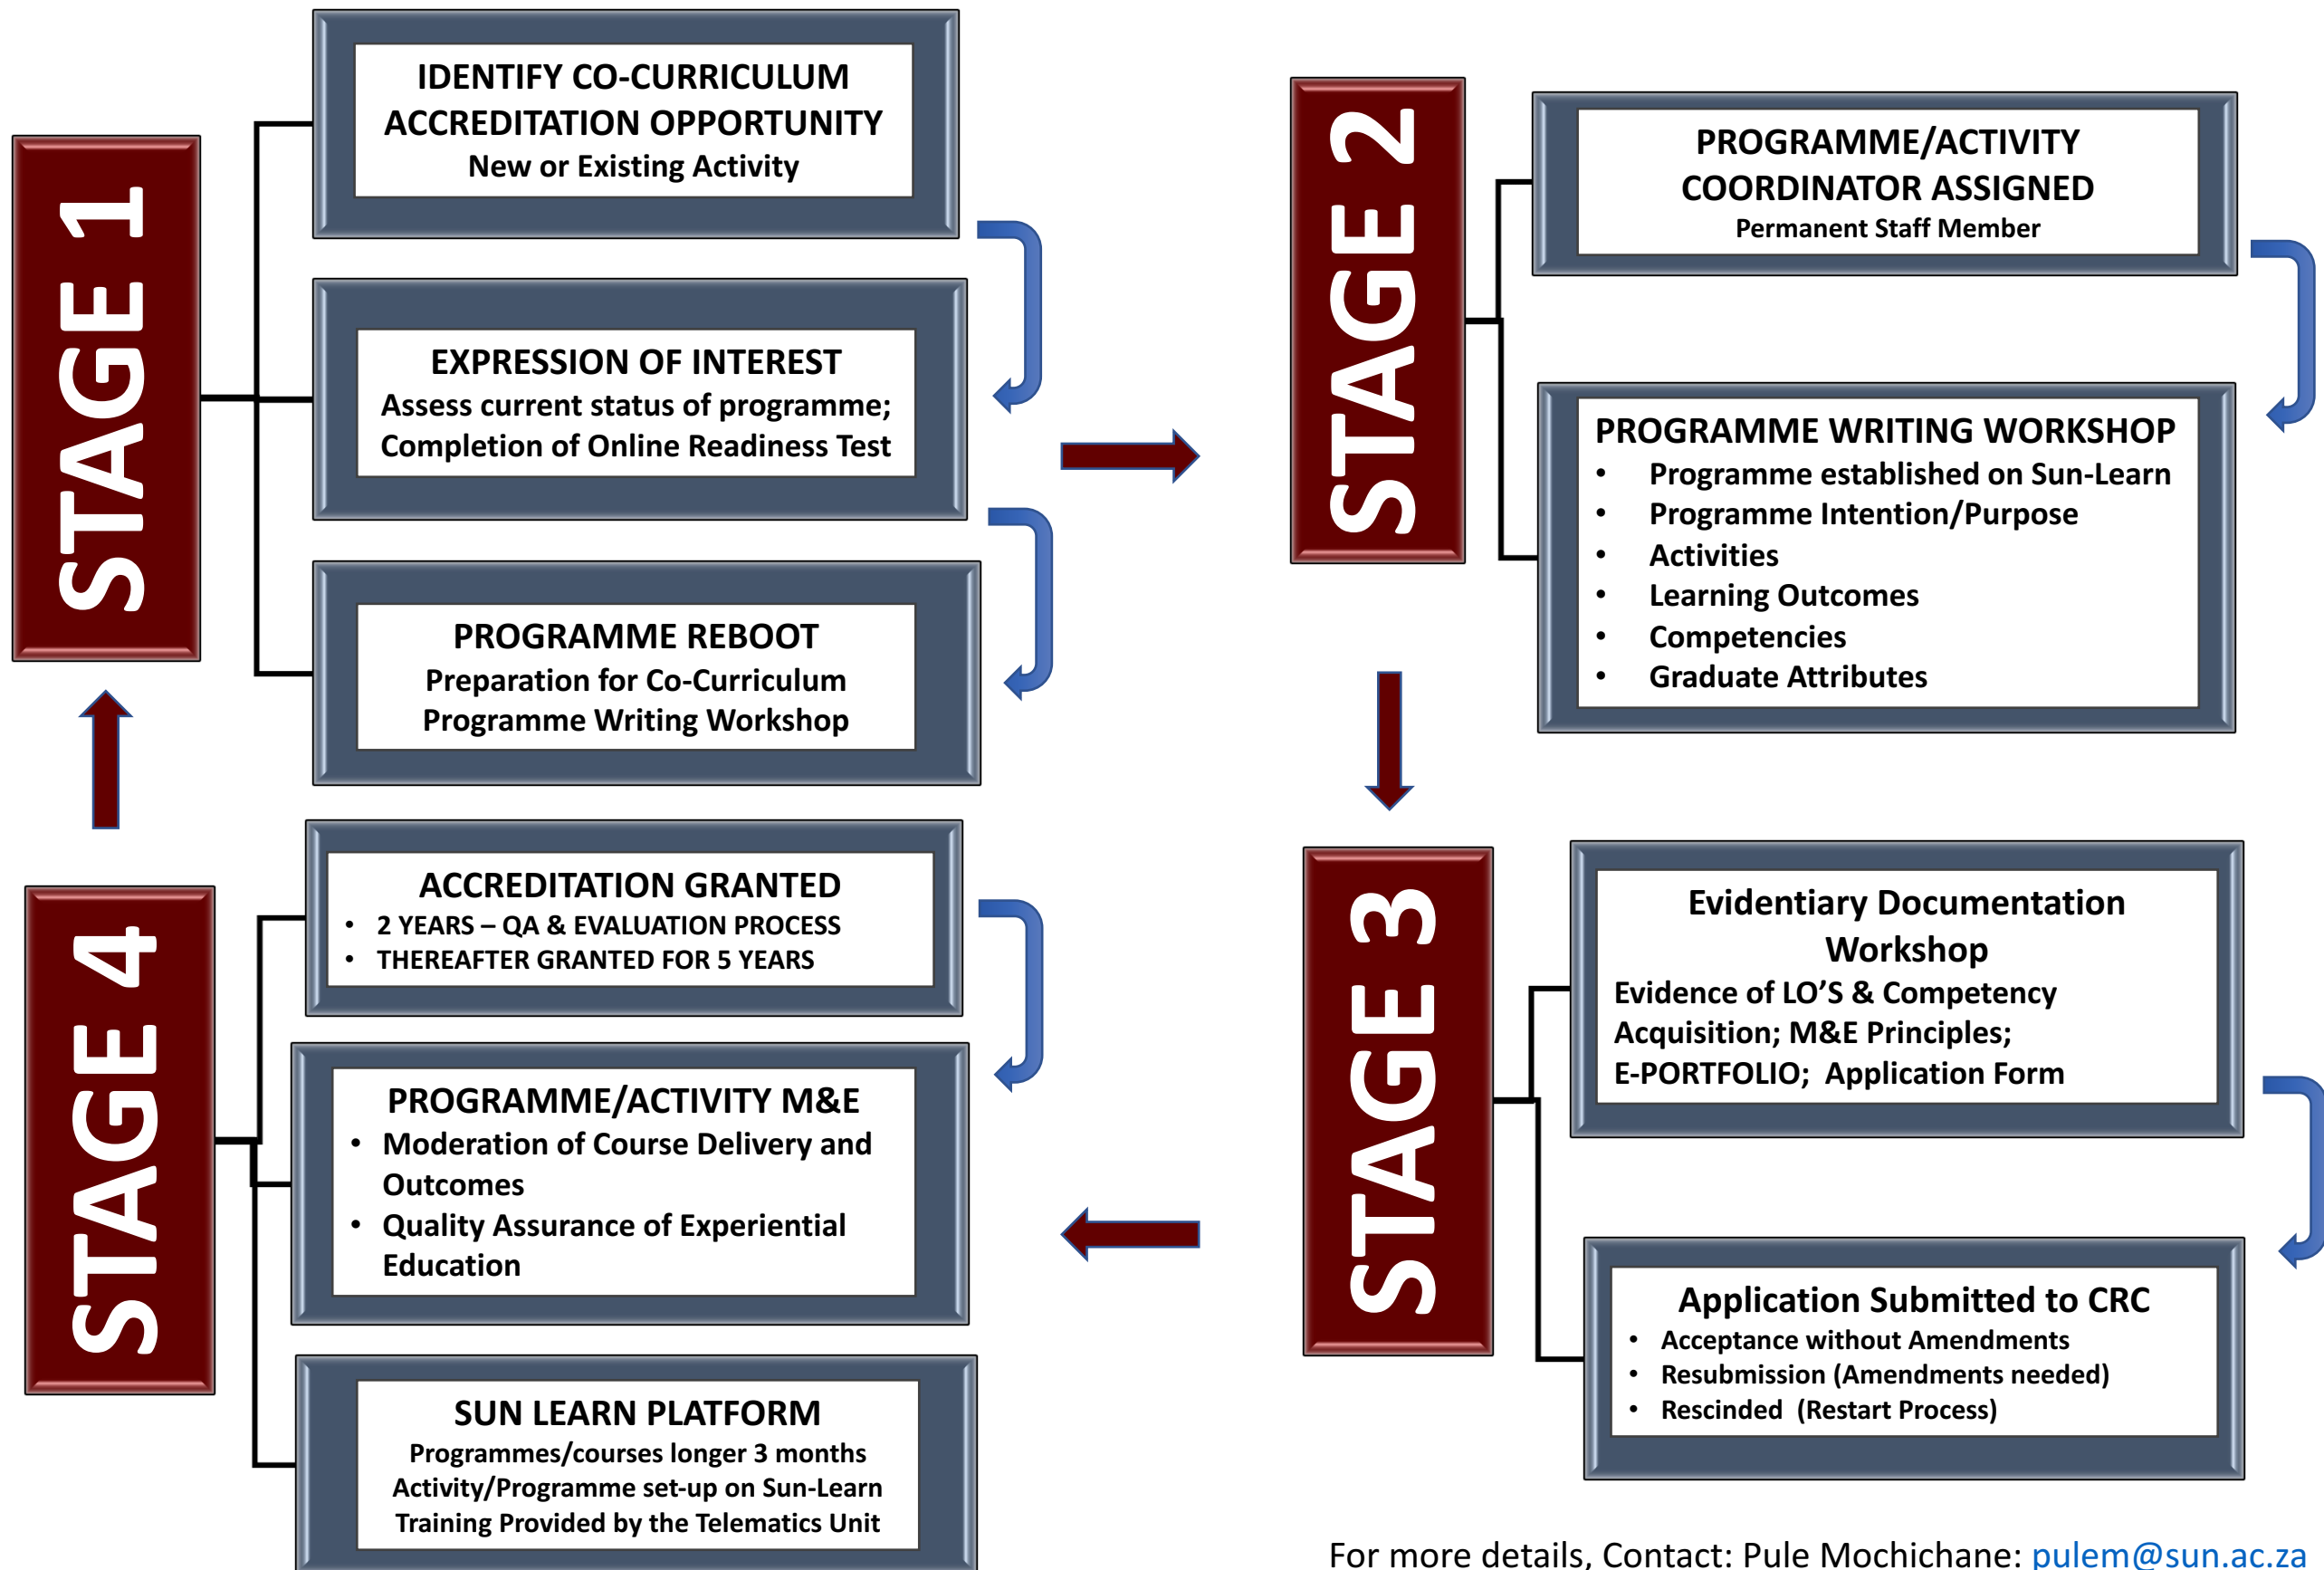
STAGE 1

IDENTIFY CO-CURRICULUM ACCREDITATION OPPORTUNITY
New or Existing Activity

EXPRESSION OF INTEREST
Assess current status of programme; Completion of Online Readiness Test

PROGRAMME REBOOT
Preparation for Co-Curriculum Programme Writing Workshop

STAGE 2

PROGRAMME/ACTIVITY COORDINATOR ASSIGNED
Permanent Staff Member

PROGRAMME WRITING WORKSHOP
• Programme established on Sun-Learn
• Programme Intention/Purpose
• Activities
• Learning Outcomes
• Competencies
• Graduate Attributes

STAGE 3

Evidentiary Documentation Workshop
Evidence of LO'S & Competency Acquisition; M&E Principles; E-PORTFOLIO; Application Form

Application Submitted to CRC
• Acceptance without Amendments
• Resubmission (Amendments needed)
• Rescinded (Restart Process)

STAGE 4

ACCREDITATION GRANTED
• 2 YEARS – QA & EVALUATION PROCESS
• THEREAFTER GRANTED FOR 5 YEARS

PROGRAMME/ACTIVITY M&E
• Moderation of Course Delivery and Outcomes
• Quality Assurance of Experiential Education

SUN LEARN PLATFORM
Programmes/courses longer 3 months
Activity/Programme set-up on Sun-Learn
Training Provided by the Telematics Unit

For more details, Contact: Pule Mochichane: pulem@sun.ac.za